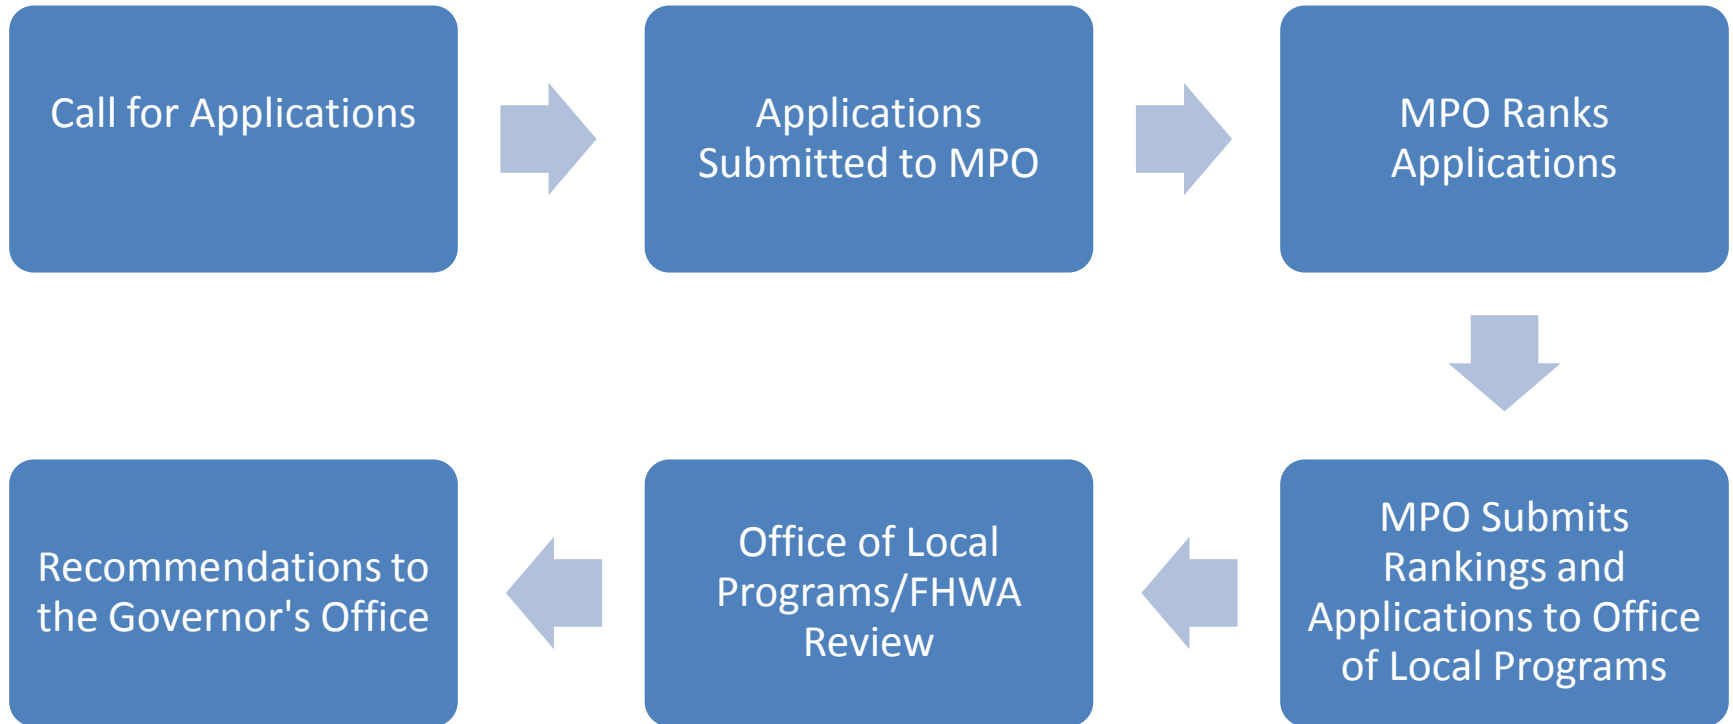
Call for Applications

Applications Submitted to MPO

MPO Ranks Applications

MPO Submits Rankings and Applications to Office of Local Programs

Office of Local Programs/FHWA Review

Recommendations to the Governor's Office